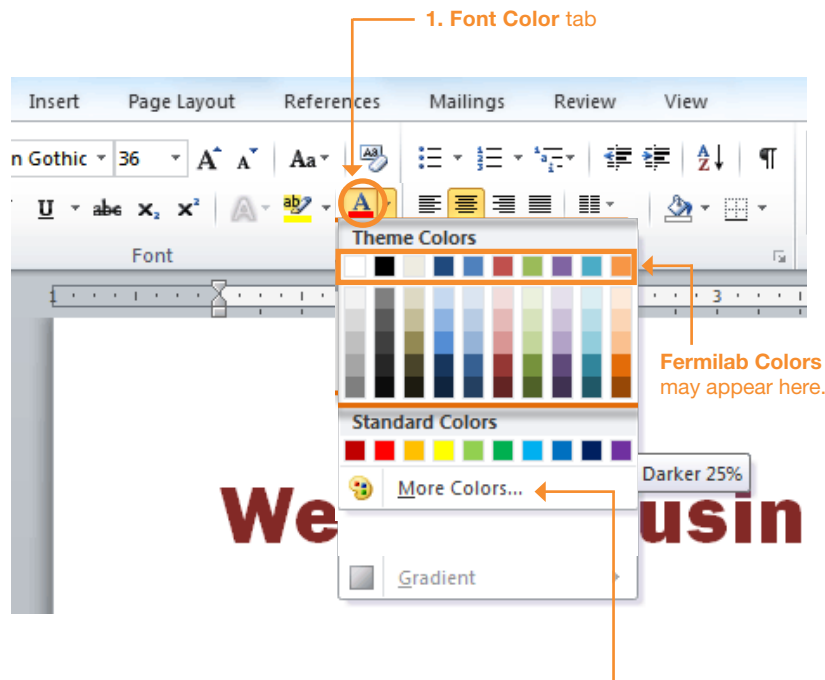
1. Font Color tab

Insert Page Layout References Mailings Review View

n Gothic 36

Aa

U abe $x_2$ $x^2$

Font

Theme Colors

Fermilab Colors may appear here.

Standard Colors

Darker 25%

More Colors...

Gradient

We usin

3